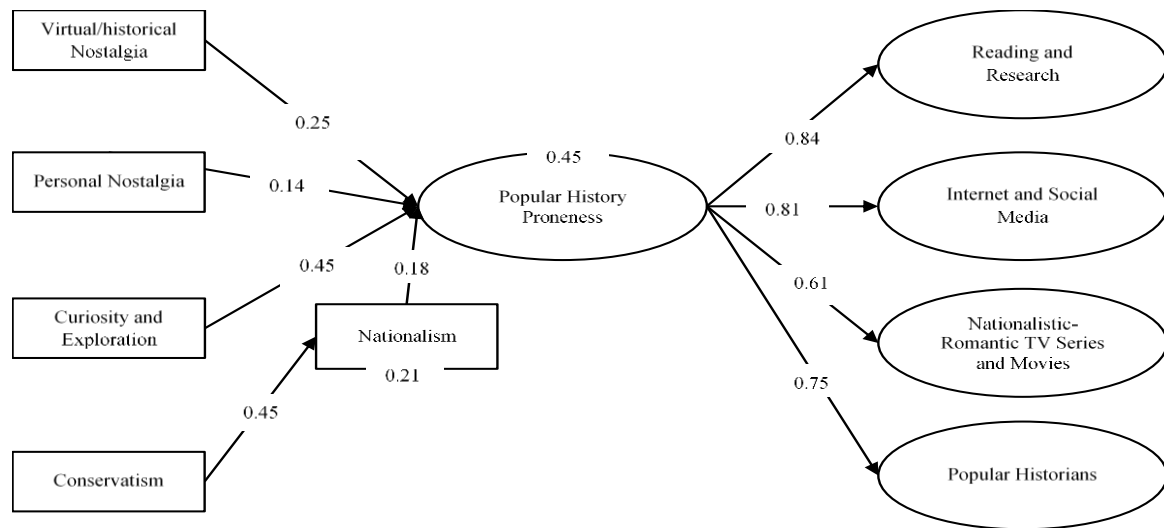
Virtual/historical Nostalgia

0.25

Personal Nostalgia

0.14

0.45

Curiosity and Exploration

0.45

0.18

Nationalism

0.21

Conservatism

Popular History Proneness

0.84

Reading and Research

0.81

Internet and Social Media

0.61

Nationalistic-Romantic TV Series and Movies

0.75

Popular Historians